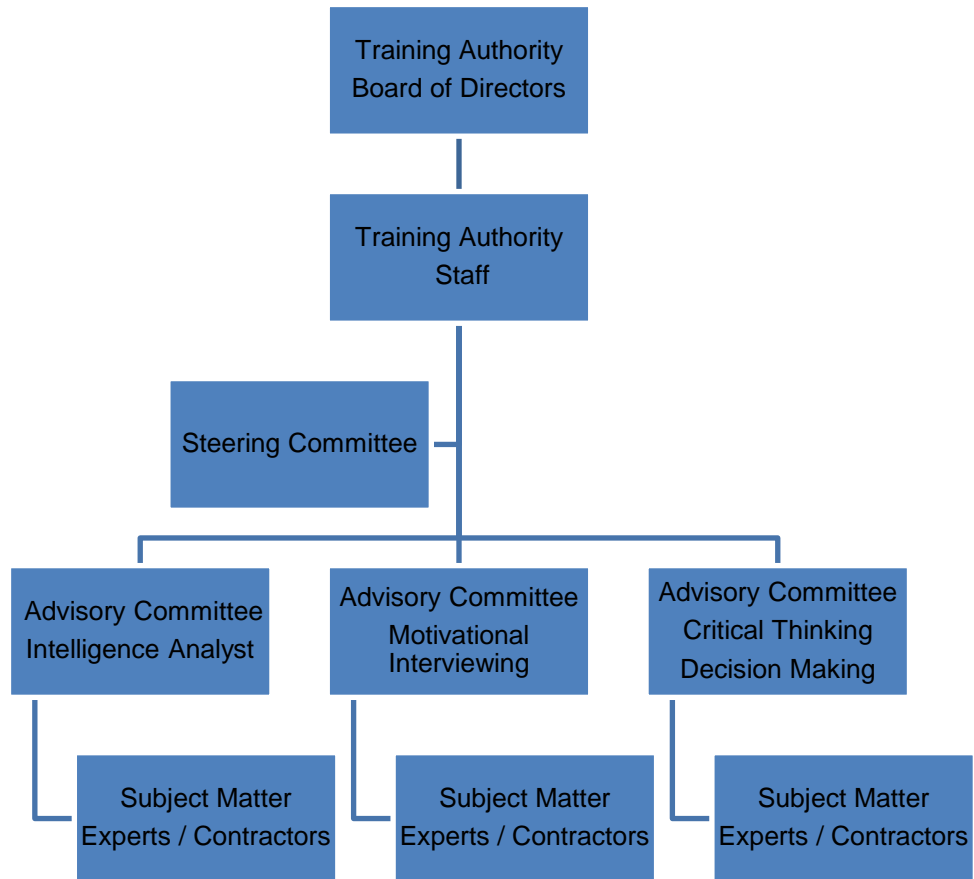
Training Authority Board of Directors

Training Authority Staff

Steering Committee

Advisory Committee Intelligence Analyst

Advisory Committee Motivational Interviewing

Advisory Committee Critical Thinking Decision Making

Subject Matter Experts / Contractors

Subject Matter Experts / Contractors

Subject Matter Experts / Contractors